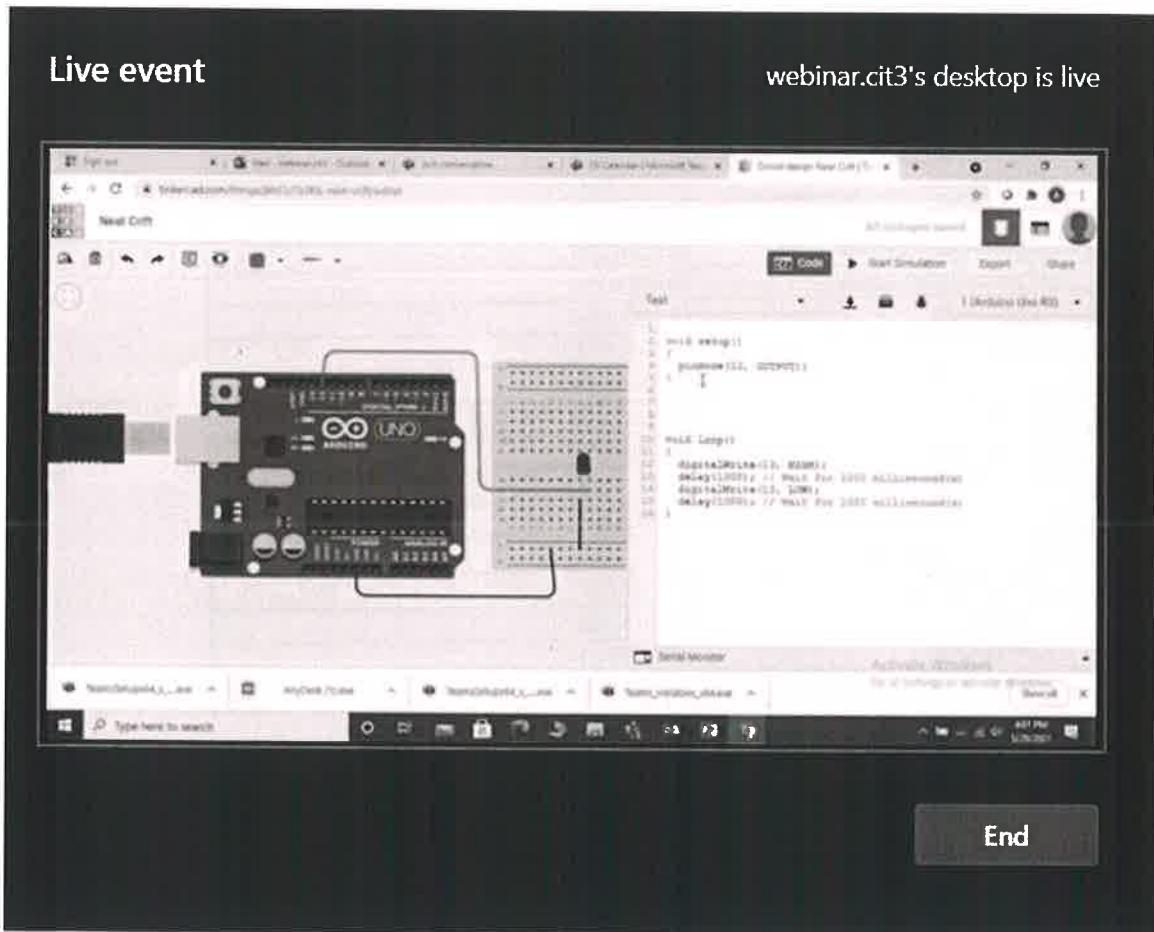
Live event

webinar.cit3's desktop is live

Neat Crift

Code

Start Simulation

Export

Share

Text

1 (Arduino Uno R3)

void setup()
{
pinMode(13, OUTPUT);
}

void loop()
{
digitalWrite(13, HIGH);
delay(1000); // Wait for 1000 millisecond(s)
digitalWrite(13, LOW);
delay(1000); // Wait for 1000 millisecond(s)
}

UNO

ARDUINO

Serial Monitor

Activate Windows

Show all

Type here to search

End